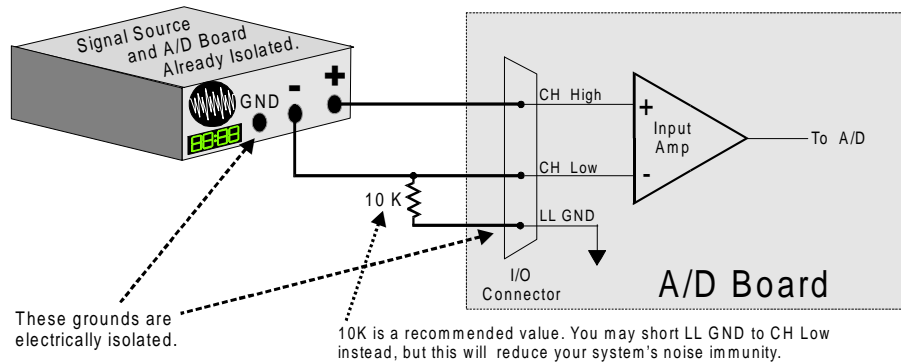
Signal Source and A/D Board Already Isolated.

GND

-

+

88:88

CH High

CH Low

LL GND

+

Input Amp

-

To A/D

10 K

I/O Connector

A/D Board

These grounds are electrically isolated.

10K is a recommended value. You may short LL GND to CH Low instead, but this will reduce your system's noise immunity.